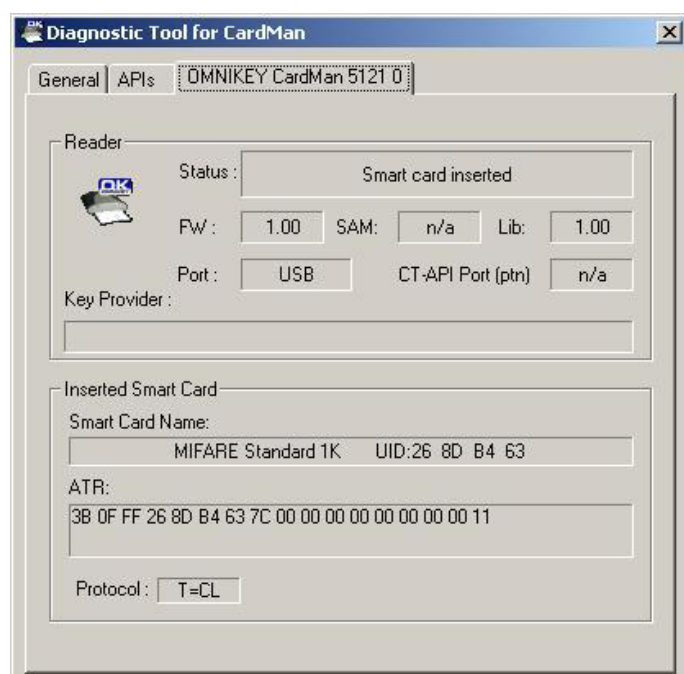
Diagnostic Tool for CardMan

General | APIs | OMNIKEY CardMan 5121 0

Reader

Status : Smart card inserted

FW : 1.00 SAM: n/a Lib: 1.00

Port : USB CT-API Port (ptn) n/a

Key Provider :

Inserted Smart Card

Smart Card Name:

MIFARE Standard 1K UID:26 8D B4 63

ATR:

3B 0F FF 26 8D B4 63 7C 00 00 00 00 00 00 00 00 11

Protocol : T=CL